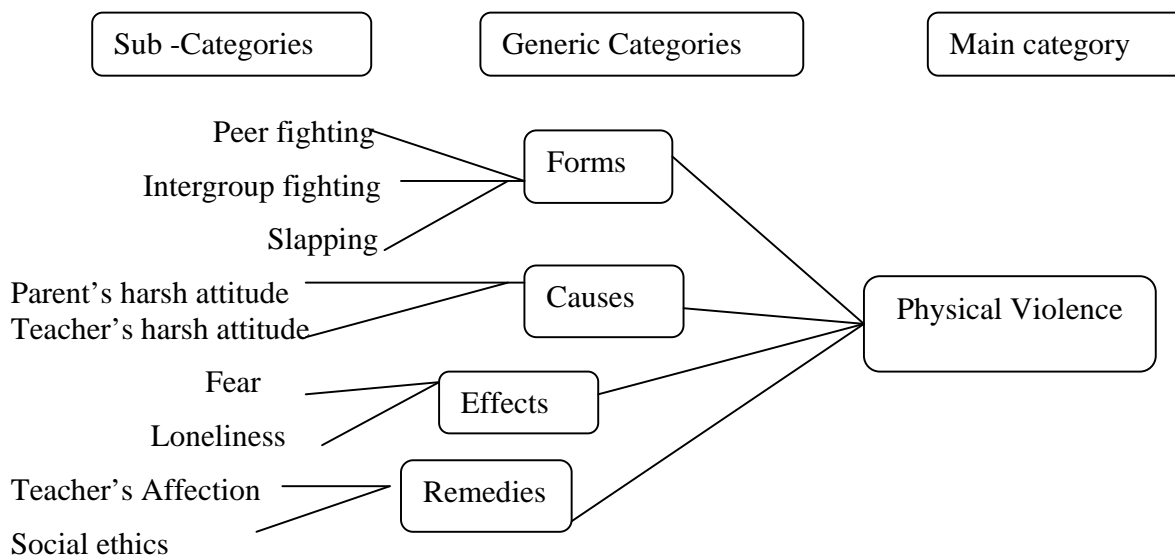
Sub -Categories

Generic Categories

Main category

Peer fighting

Intergroup fighting

Slapping

Forms

Parent's harsh attitude

Teacher's harsh attitude

Causes

Physical Violence

Fear

Loneliness

Effects

Teacher's Affection

Social ethics

Remedies